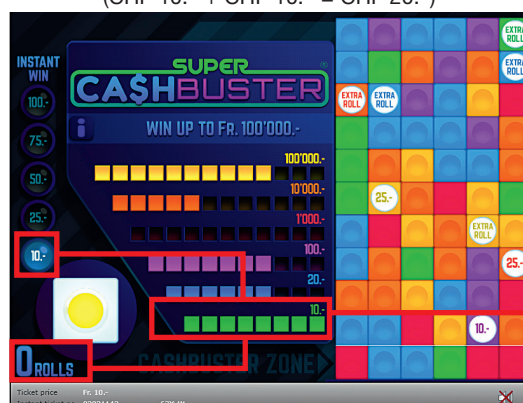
(CHF 10.- + CHF 10.- = CHF 20.-)

INSTANT WIN
100.-
75.-
50.-
25.-
10.-

SUPER CA$HBUSTER

WIN UP TO FR. 100'000.-

100'000.-
10'000.-
1'000.-
100.-
20.-
10.-

0 ROLLS

CASHBUSTER ZONE

EXTRA ROLL
EXTRA ROLL
EXTRA ROLL
EXTRA ROLL
EXTRA ROLL
25.-
25.-
10.-

Ticket price Fr. 10.-
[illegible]